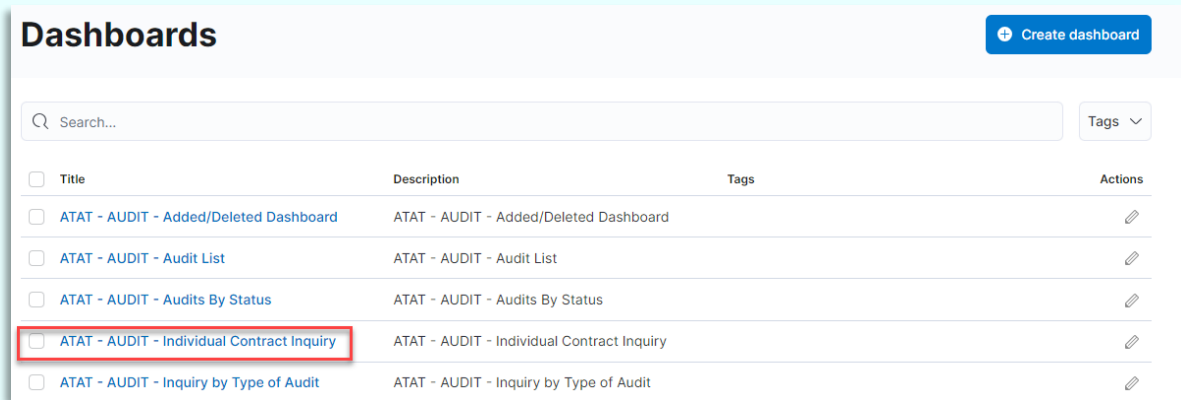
Dashboards

Create dashboard

Search...

Tags

| Title | Description | Tags | Actions |
|---|---|---|---|
| ATAT - AUDIT - Added/Deleted Dashboard | ATAT - AUDIT - Added/Deleted Dashboard | | |
| ATAT - AUDIT - Audit List | ATAT - AUDIT - Audit List | | |
| ATAT - AUDIT - Audits By Status | ATAT - AUDIT - Audits By Status | | |
| ATAT - AUDIT - Individual Contract Inquiry | ATAT - AUDIT - Individual Contract Inquiry | | |
| ATAT - AUDIT - Inquiry by Type of Audit | ATAT - AUDIT - Inquiry by Type of Audit | | |